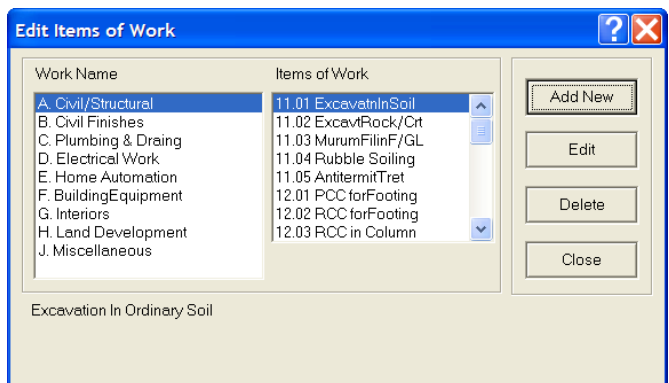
Edit Items of Work

Work Name

A. Civil/Structural
B. Civil Finishes
C. Plumbing & Draing
D. Electrical Work
E. Home Automation
F. BuildingEquipment
G. Interiors
H. Land Development
J. Miscellaneous

Items of Work

11.01 ExcavatnInSoil
11.02 ExcavtRock/Crt
11.03 MurumFilinF/GL
11.04 Rubble Soiling
11.05 AntitermitTret
12.01 PCC forFooting
12.02 RCC forFooting
12.03 RCC in Column

Add New
Edit
Delete
Close

Excavation In Ordinary Soil